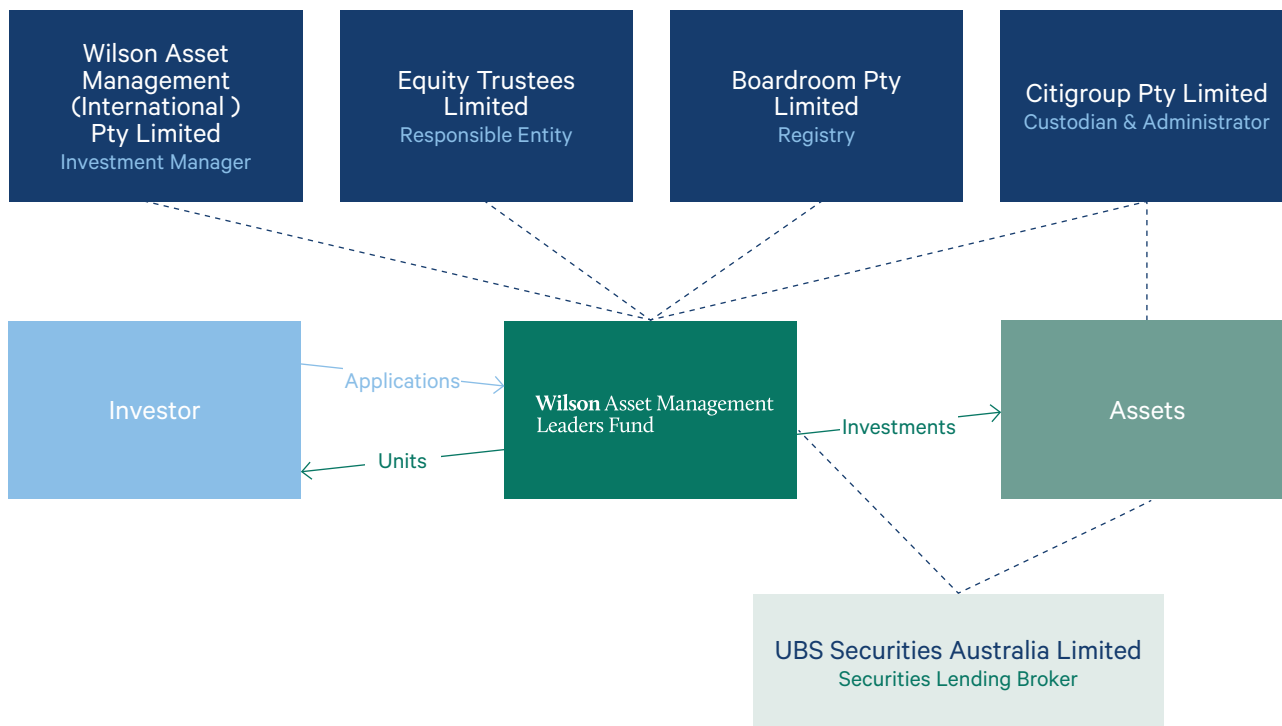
Wilson Asset Management (International ) Pty Limited
Investment Manager

Equity Trustees Limited
Responsible Entity

Boardroom Pty Limited
Registry

Citigroup Pty Limited
Custodian & Administrator

Investor

Applications

Units

Wilson Asset Management Leaders Fund

Investments

Assets

UBS Securities Australia Limited
Securities Lending Broker